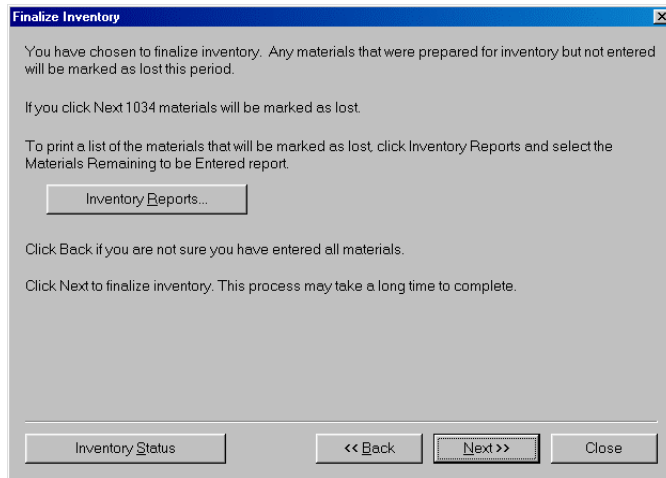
Finalize Inventory

You have chosen to finalize inventory. Any materials that were prepared for inventory but not entered will be marked as lost this period.

If you click Next 1034 materials will be marked as lost.

To print a list of the materials that will be marked as lost, click Inventory Reports and select the Materials Remaining to be Entered report.

Inventory Reports...

Click Back if you are not sure you have entered all materials.

Click Next to finalize inventory. This process may take a long time to complete.

Inventory Status

<< Back

Next >>

Close